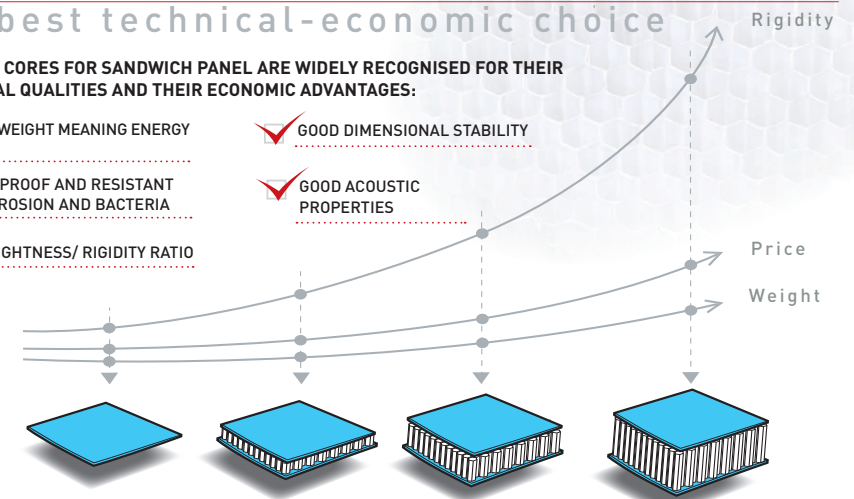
best technical-economic choice

CORES FOR SANDWICH PANEL ARE WIDELY RECOGNISED FOR THEIR AL QUALITIES AND THEIR ECONOMIC ADVANTAGES:

WEIGHT MEANING ENERGY

PROOF AND RESISTANT ROSION AND BACTERIA

GHTNESS/ RIGIDITY RATIO

GOOD DIMENSIONAL STABILITY

GOOD ACOUSTIC PROPERTIES

Rigidity

Price

Weight